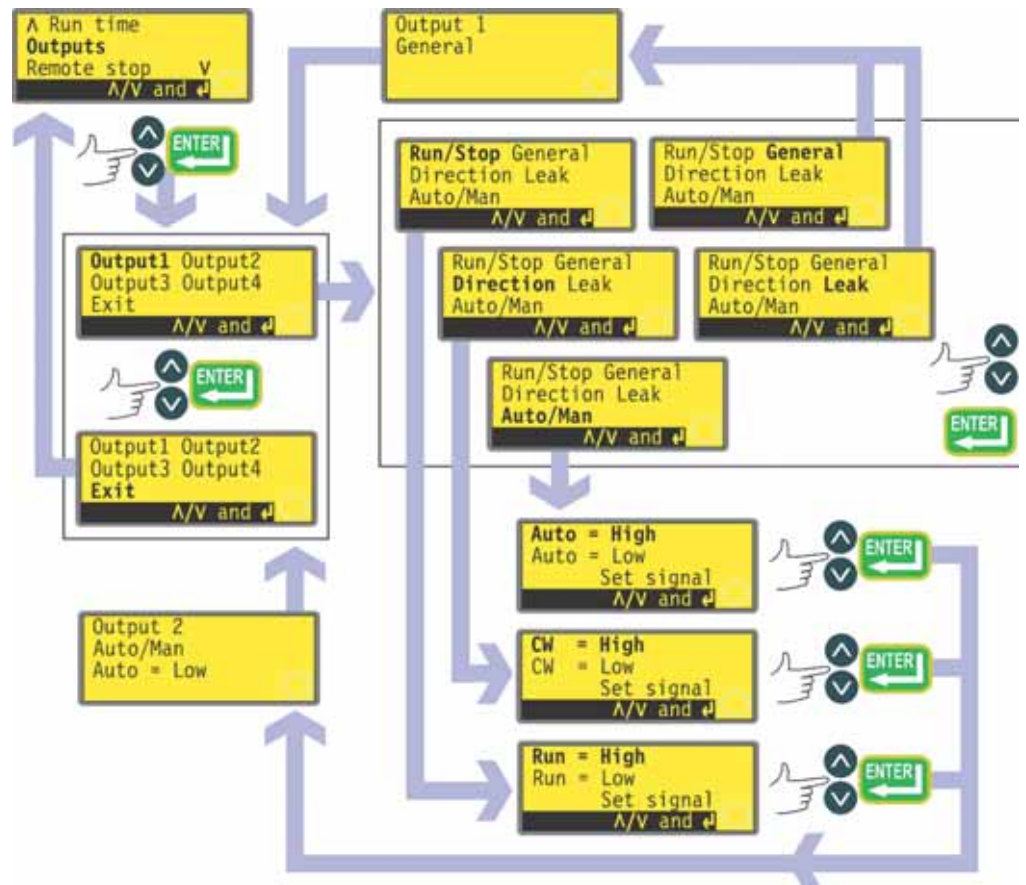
Λ Run time
Outputs
Remote stop V
Λ/V and ↵

ENTER

Output 1
General

Run/Stop General
Direction Leak
Auto/Man
Λ/V and ↵

Run/Stop General
Direction Leak
Auto/Man
Λ/V and ↵

Output1 Output2
Output3 Output4
Exit
Λ/V and ↵

Run/Stop General
Direction Leak
Auto/Man
Λ/V and ↵

Run/Stop General
Direction Leak
Auto/Man
Λ/V and ↵

ENTER

Run/Stop General
Direction Leak
Auto/Man
Λ/V and ↵

ENTER

Output1 Output2
Output3 Output4
Exit
Λ/V and ↵

Auto = High
Auto = Low
Set signal
Λ/V and ↵

ENTER

Output 2
Auto/Man
Auto = Low

CW = High
CW = Low
Set signal
Λ/V and ↵

ENTER

Run = High
Run = Low
Set signal
Λ/V and ↵

ENTER